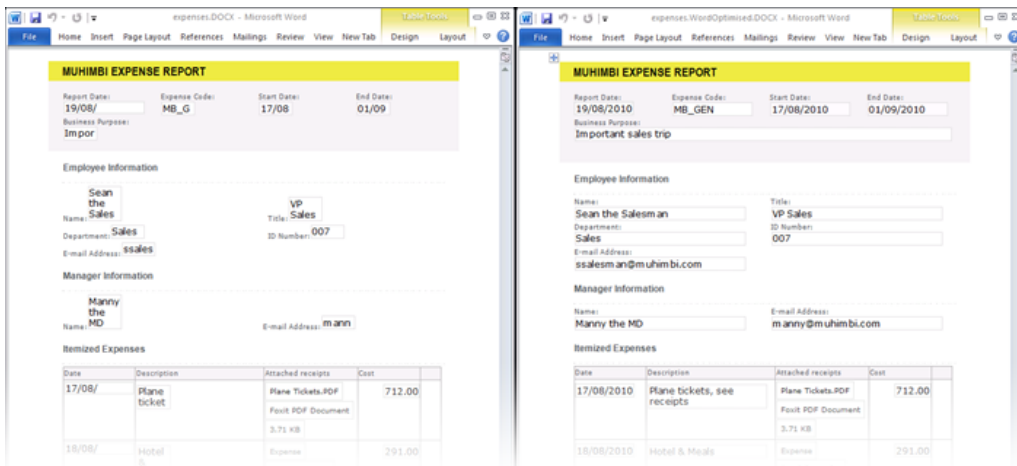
expenses.DOCX - Microsoft Word

Table Tools

File Home Insert Page Layout References Mailings Review View New Tab Design Layout

MUHIMBI EXPENSE REPORT

Report Date: 19/08/ Expense Code: MB_G Start Date: 17/08 End Date: 01/09

Business Purpose: Impor

Employee Information

Name: Sean the Sales Title: VP Sales

Department: Sales ID Number: 007

E-mail Address: ssales

Manager Information

Name: Manny the MD E-mail Address: mann

Itemized Expenses

| Date | Description | Attached receipts | Cost |
|---|---|---|---|
| 17/08/ | Plane ticket | Plane Tickets.PDF Foxit PDF Document 3.71 KB | 712.00 |
| 18/08/ | Hotel & | Expense | 291.00 |

expenses.WordOptimised.DOCX - Microsoft Word

Table Tools

File Home Insert Page Layout References Mailings Review View New Tab Design Layout

MUHIMBI EXPENSE REPORT

Report Date: 19/08/2010 Expense Code: MB_GEN Start Date: 17/08/2010 End Date: 01/09/2010

Business Purpose: Important sales trip

Employee Information

Name: Sean the Salesman Title: VP Sales

Department: Sales ID Number: 007

E-mail Address: ssalesman@muhimbi.com

Manager Information

Name: Manny the MD E-mail Address: manny@muhimbi.com

Itemized Expenses

| Date | Description | Attached receipts | Cost |
|---|---|---|---|
| 17/08/2010 | Plane tickets, see receipts | Plane Tickets.PDF Foxit PDF Document 3.71 KB | 712.00 |
| 18/08/2010 | Hotel & Meals | Expense | 291.00 |